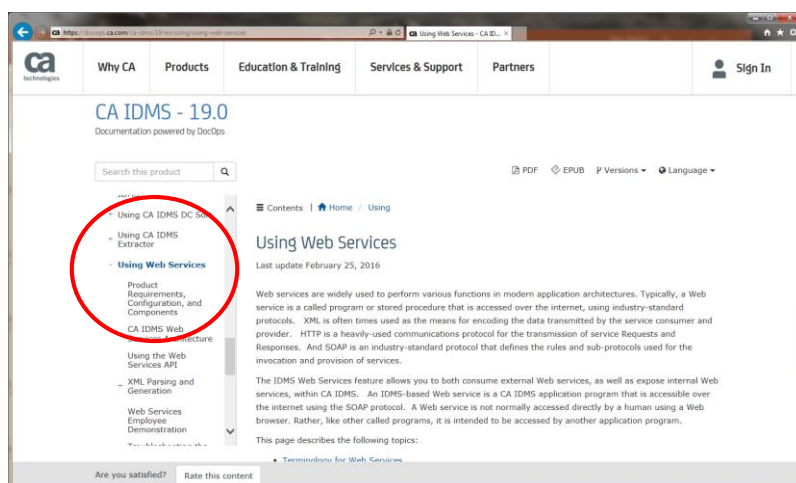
https://docops.ca.com/ca-idms/19/en/using/using-web-services

Using Web Services - CA ID... ×

ca technologies

Why CA

Products

Education & Training

Services & Support

Partners

Sign In

CA IDMS - 19.0

Documentation powered by DocOps

Search this product

PDF

EPUB

Versions

Language

+ Using CA IDMS DC Sort

+ Using CA IDMS Extractor

- Using Web Services

Product Requirements, Configuration, and Components

CA IDMS Web Services Architecture

Using the Web Services API

- XML Parsing and Generation

Web Services Employee Demonstration

Troubleshooting the

Contents | Home / Using

Using Web Services

Last update February 25, 2016

Web services are widely used to perform various functions in modern application architectures. Typically, a Web service is a called program or stored procedure that is accessed over the internet, using industry-standard protocols. XML is often times used as the means for encoding the data transmitted by the service consumer and provider. HTTP is a heavily-used communications protocol for the transmission of service Requests and Responses. And SOAP is an industry-standard protocol that defines the rules and sub-protocols used for the invocation and provision of services.

The IDMS Web Services feature allows you to both consume external Web services, as well as expose internal Web services, within CA IDMS. An IDMS-based Web service is a CA IDMS application program that is accessible over the internet using the SOAP protocol. A Web service is not normally accessed directly by a human using a Web browser. Rather, like other called programs, it is intended to be accessed by another application program.

This page describes the following topics:

Terminology for Web Services

Are you satisfied?

Rate this content